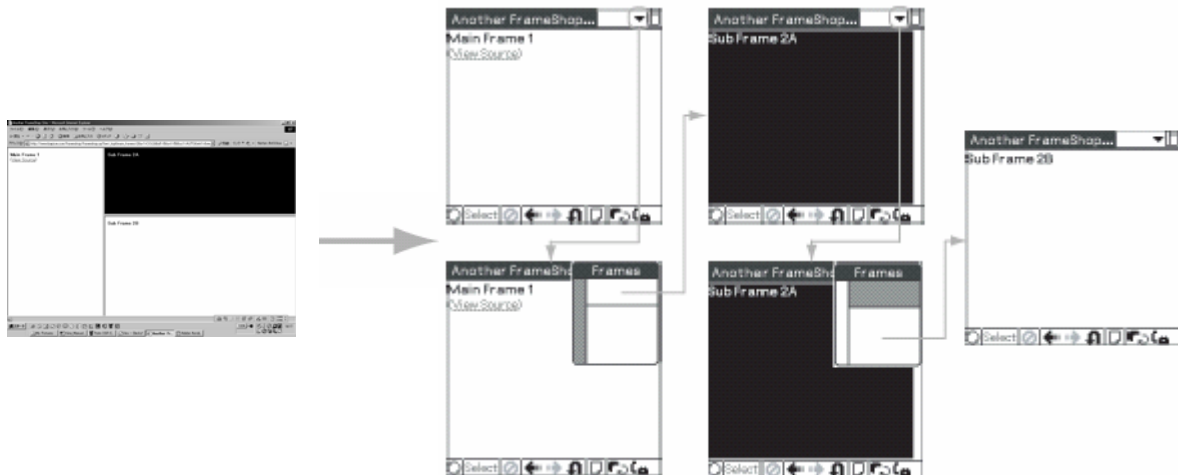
Main Frame 1
(View Source)

Sub Frame 2A

Sub Frame 2B

Another FrameShop...
Main Frame 1
(View Source)
Select

Another FrameShop...
Sub Frame 2A
Select

Another FrameShop...
Sub Frame 2B
Select

Another FrameSho
Frames
Main Frame 1
(View Source)
Select

Another FrameSho
Frames
Sub Frame 2A
Select